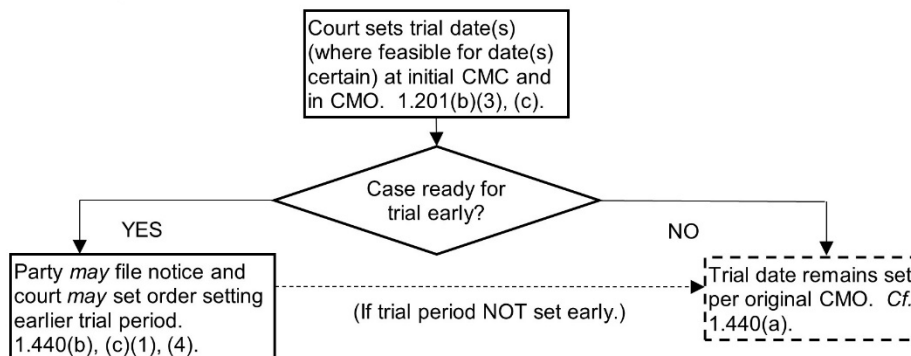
Court sets trial date(s) (where feasible for date(s) certain) at initial CMC and in CMO. 1.201(b)(3), (c).

Case ready for trial early?

YES

NO

Party *may* file notice and court *may* set order setting earlier trial period. 1.440(b), (c)(1), (4).

(If trial period NOT set early.)

Trial date remains set per original CMO. *Cf.* 1.440(a).